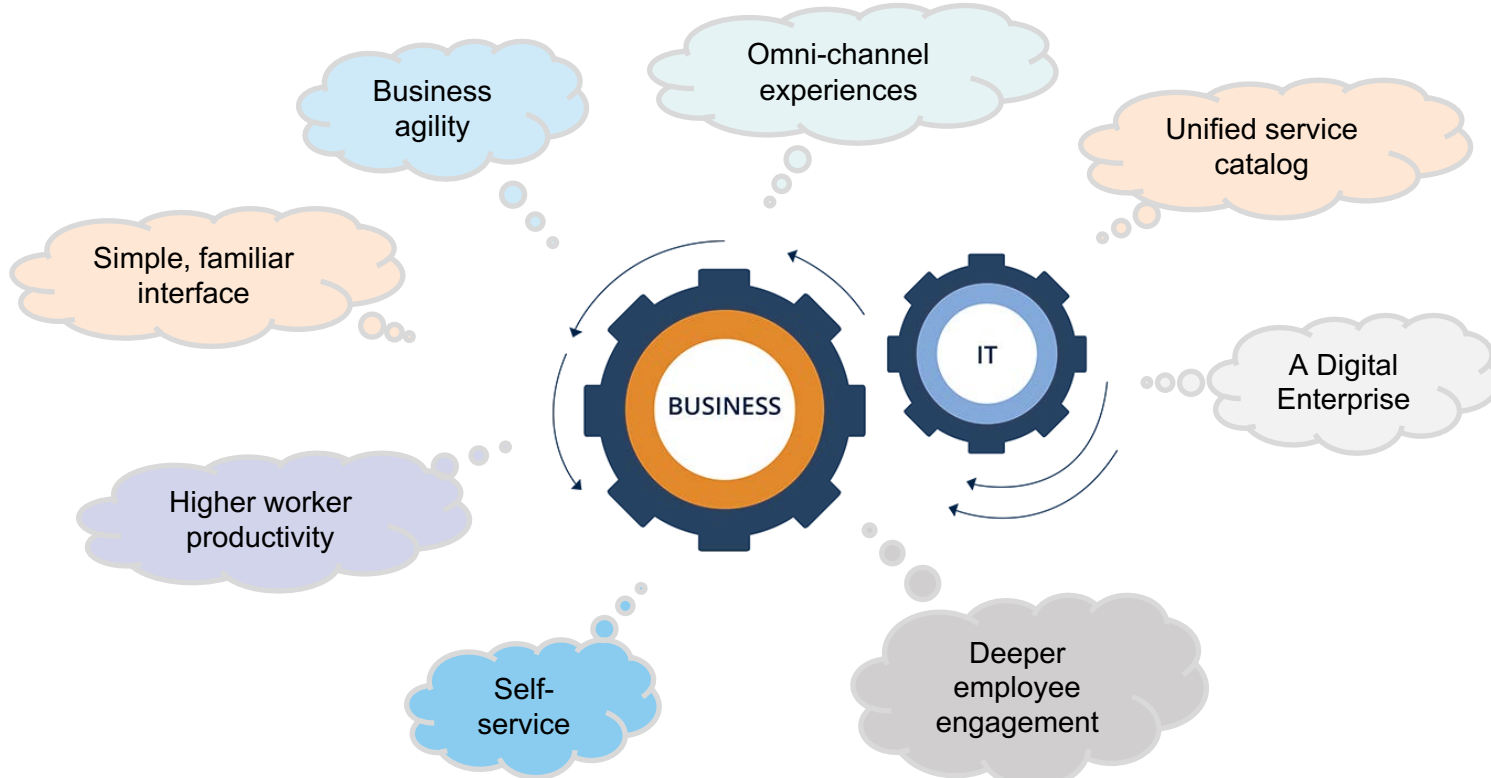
Business agility

Omni-channel experiences

Unified service catalog

Simple, familiar interface

BUSINESS

IT

A Digital Enterprise

Higher worker productivity

Self-service

Deeper employee engagement